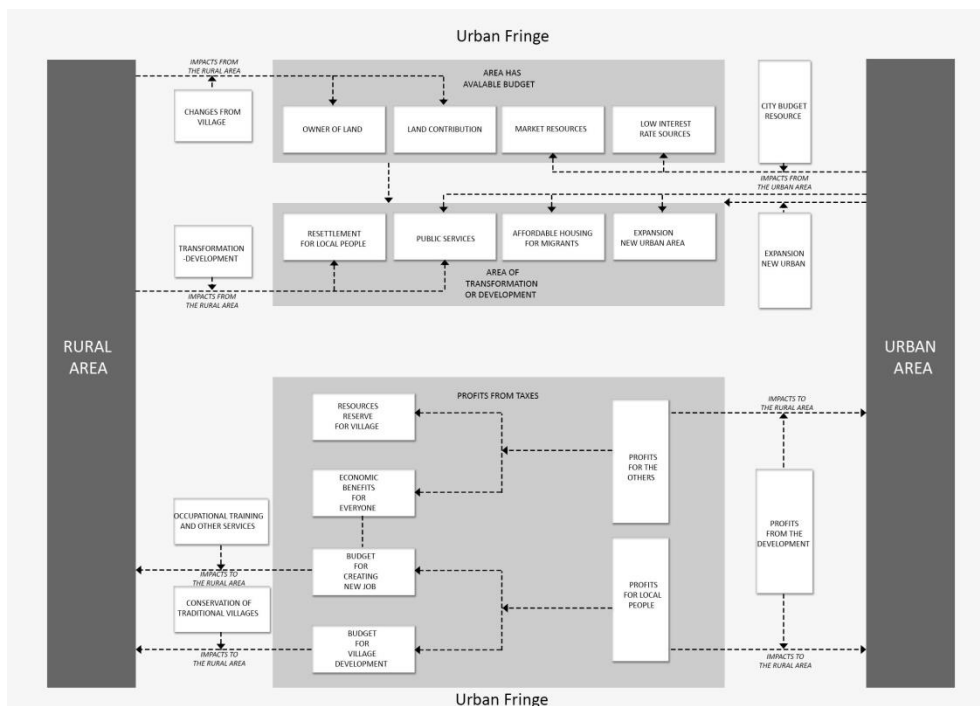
Urban Fringe

RURAL AREA

URBAN AREA

IMPACTS FROM THE RURAL AREA

CHANGES FROM VILLAGE

AREA HAS AVALABLE BUDGET

OWNER OF LAND

LAND CONTRIBUTION

MARKET RESOURCES

LOW INTEREST RATE SOURCES

CITY BUDGET RESOURCE

IMPACTS FROM THE URBAN AREA

TRANSFORMATION -DEVELOPMENT

RESETTLEMENT FOR LOCAL PEOPLE

PUBLIC SERVICES

AFFORDABLE HOUSING FOR MIGRANTS

EXPANSION NEW URBAN AREA

EXPANSION NEW URBAN

IMPACTS FROM THE RURAL AREA

AREA OF TRANSFORMATION OR DEVELOPMENT

PROFITS FROM TAXES

RESOURCES RESERVE FOR VILLAGE

IMPACTS TO THE RURAL AREA

ECONOMIC BENEFITS FOR EVERYONE

PROFITS FOR THE OTHERS

OCCUPATIONAL TRAINING AND OTHER SERVICES

PROFITS FROM THE DEVELOPMENT

IMPACTS TO THE RURAL AREA

BUDGET FOR CREATING NEW JOB

PROFITS FOR LOCAL PEOPLE

CONSERVATION OF TRADITIONAL VILLAGES

BUDGET FOR VILLAGE DEVELOPMENT

IMPACTS TO THE RURAL AREA

IMPACTS TO THE RURAL AREA

Urban Fringe